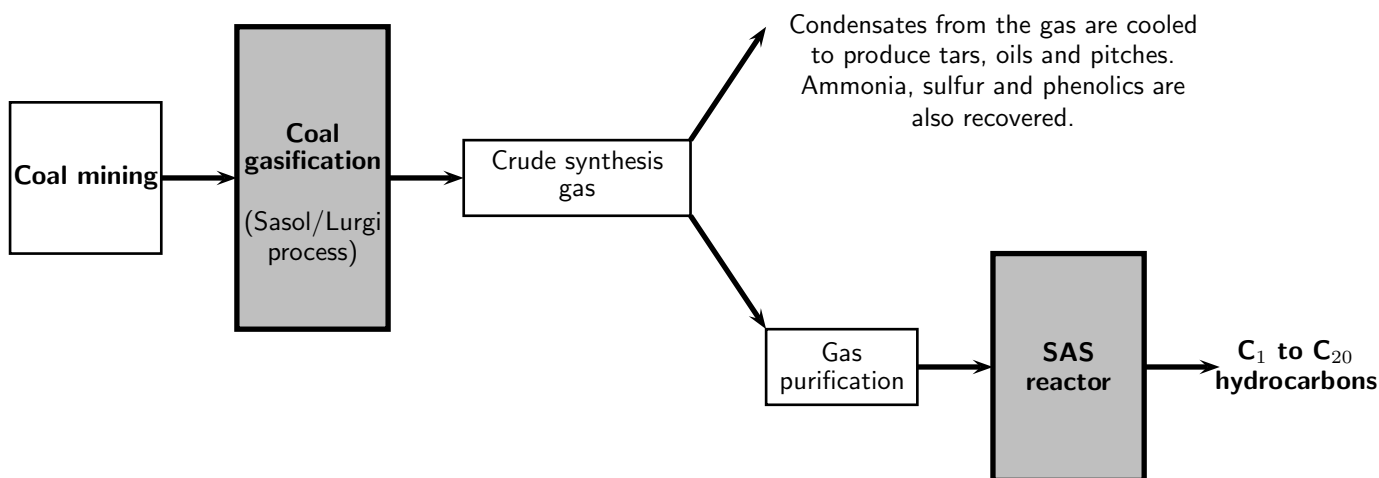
Coal mining

Coal gasification

(Sasol/Lurgi process)

Crude synthesis gas

Condensates from the gas are cooled to produce tars, oils and pitches. Ammonia, sulfur and phenolics are also recovered.

Gas purification

SAS reactor

$C_1$ to $C_{20}$ hydrocarbons